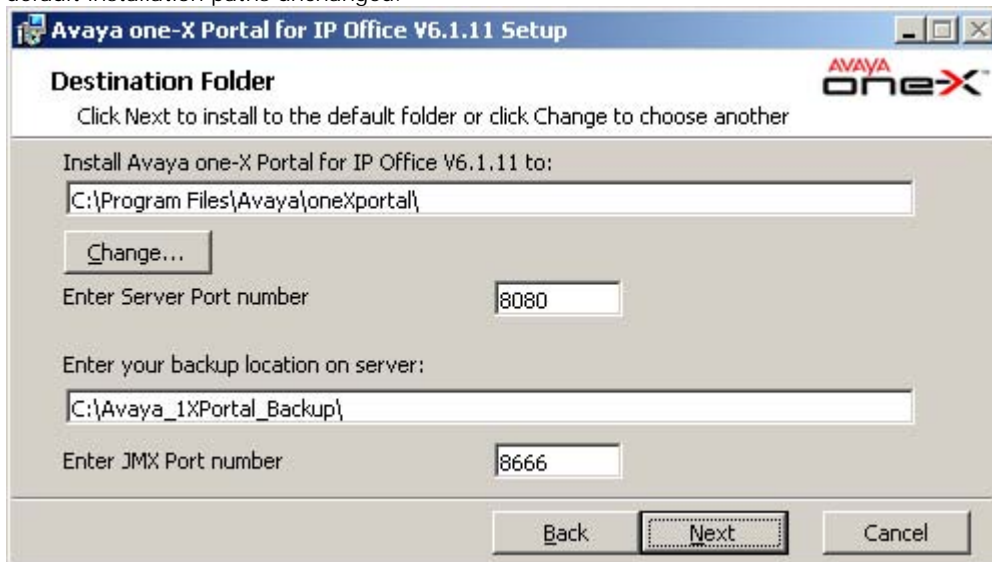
default installation paths unchanged.

Avaya one-X Portal for IP Office V6.1.11 Setup

Destination Folder

Click Next to install to the default folder or click Change to choose another

AVAYA one-X

Install Avaya one-X Portal for IP Office V6.1.11 to:

C:\Program Files\Avaya\oneXportal\

Change...

Enter Server Port number

8080

Enter your backup location on server:

C:\Avaya_1XPortal_Backup\

Enter JMX Port number

8666

Back

Next

Cancel